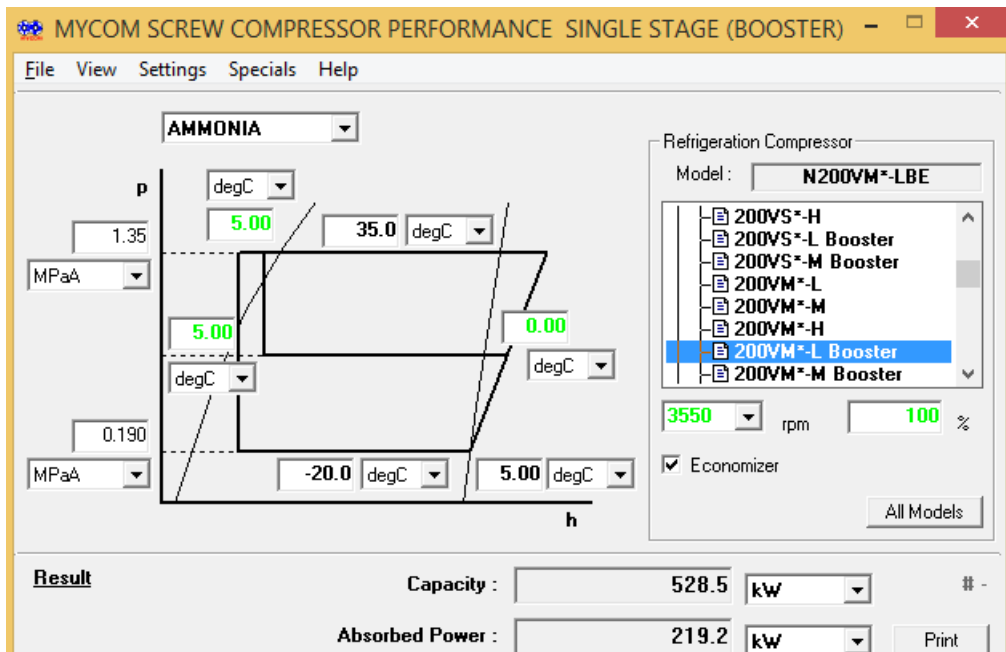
MYCOM SCREW COMPRESSOR PERFORMANCE SINGLE STAGE (BOOSTER)

File View Settings Specials Help

AMMONIA

p

degC

5.00

1.35

MPaA

35.0 degC

5.00

degC

0.00

degC

0.190

MPaA

-20.0 degC

5.00 degC

h

Refrigeration Compressor

Model : N200VM*-LBE

200VS*-H
200VS*-L Booster
200VS*-M Booster
200VM*-L
200VM*-M
200VM*-H
200VM*-L Booster
200VM*-M Booster

3550 rpm 100 %

Economizer

All Models

Result

Capacity : 528.5 kW

# -

Absorbed Power : 219.2 kW

Print